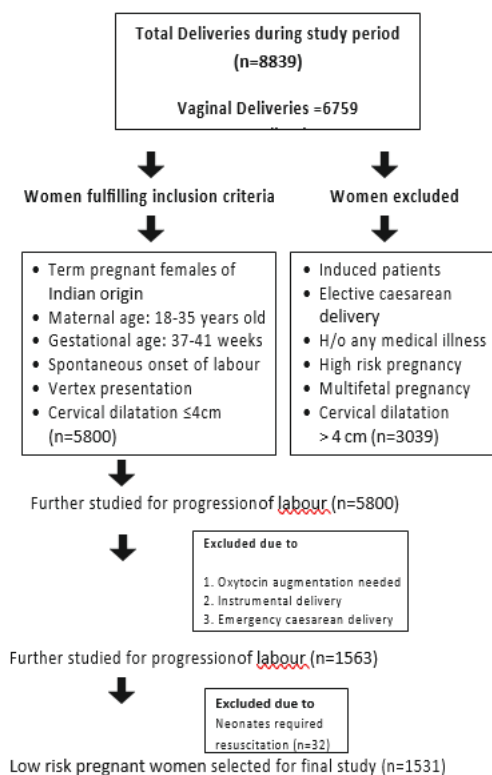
Total Deliveries during study period
(n=8839)

Vaginal Deliveries =6759

Women fulfilling inclusion criteria

Women excluded

- Term pregnant females of Indian origin
- Maternal age: 18-35 years old
- Gestational age: 37-41 weeks
- Spontaneous onset of labour
- Vertex presentation
- Cervical dilatation ≤4cm (n=5800)

- Induced patients
- Elective caesarean delivery
- H/o any medical illness
- High risk pregnancy
- Multifetal pregnancy
- Cervical dilatation > 4 cm (n=3039)

Further studied for progressionof labour (n=5800)

Excluded due to

1. Oxytocin augmentation needed
2. Instrumental delivery
3. Emergency caesarean delivery

Further studied for progressionof labour (n=1563)

Excluded due to
Neonates required resuscitation (n=32)

Low risk pregnant women selected for final study (n=1531)